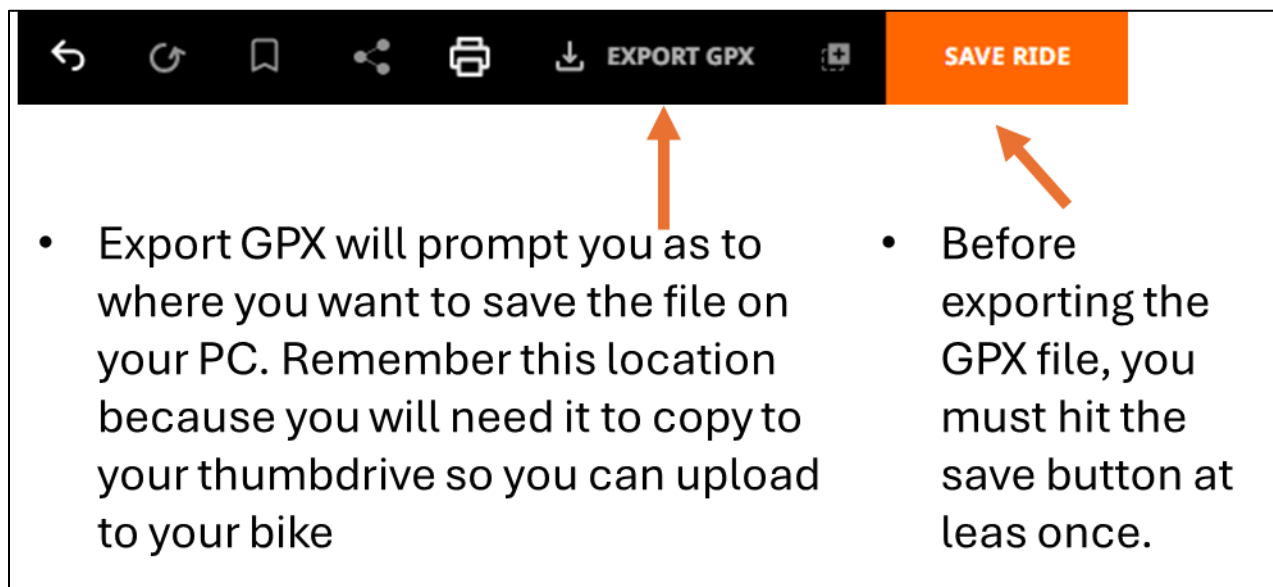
EXPORT GPX

SAVE RIDE

- Export GPX will prompt you as to where you want to save the file on your PC. Remember this location because you will need it to copy to your thumbdrive so you can upload to your bike

- Before exporting the GPX file, you must hit the save button at leas once.